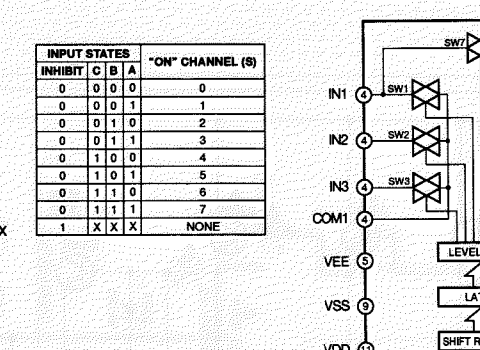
| INPUT STATES | | | | "ON" CHANNEL (S) |
|---|---|---|---|---|
| INHIBIT | C | B | A | |
| 0 | 0 | 0 | 0 | 0 |
| 0 | 0 | 0 | 1 | 1 |
| 0 | 0 | 1 | 0 | 2 |
| 0 | 0 | 1 | 1 | 3 |
| 0 | 1 | 0 | 0 | 4 |
| 0 | 1 | 0 | 1 | 5 |
| 0 | 1 | 1 | 0 | 6 |
| 0 | 1 | 1 | 1 | 7 |
| 1 | X | X | X | NONE |

X

SW7
IN1 4 SW1
IN2 4 SW2
IN3 4 SW3
COM1 4
VEE 5
VSS 9
VDD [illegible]
LEVEL
LA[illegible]
SHIFT R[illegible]